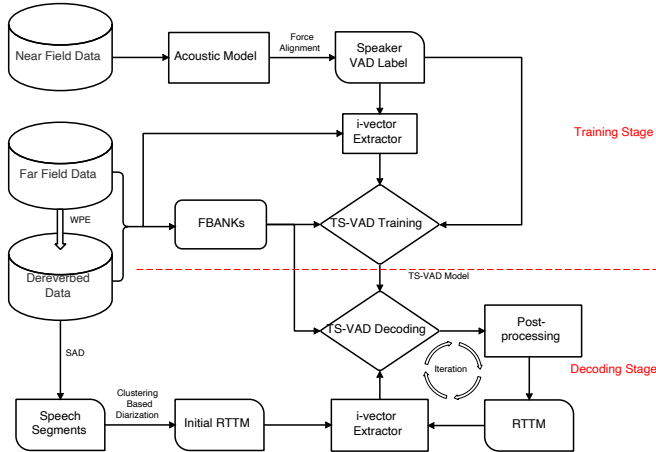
Near Field Data

Acoustic Model

Force Alignment

Speaker VAD Label

i-vector Extractor

Training Stage

Far Field Data

WPE

Dereverbed Data

FBANKs

TS-VAD Training

TS-VAD Model

TS-VAD Decoding

Post-processing

Iteration

Decoding Stage

SAD

Speech Segments

Clustering Based Diarization

Initial RTTM

i-vector Extractor

RTTM